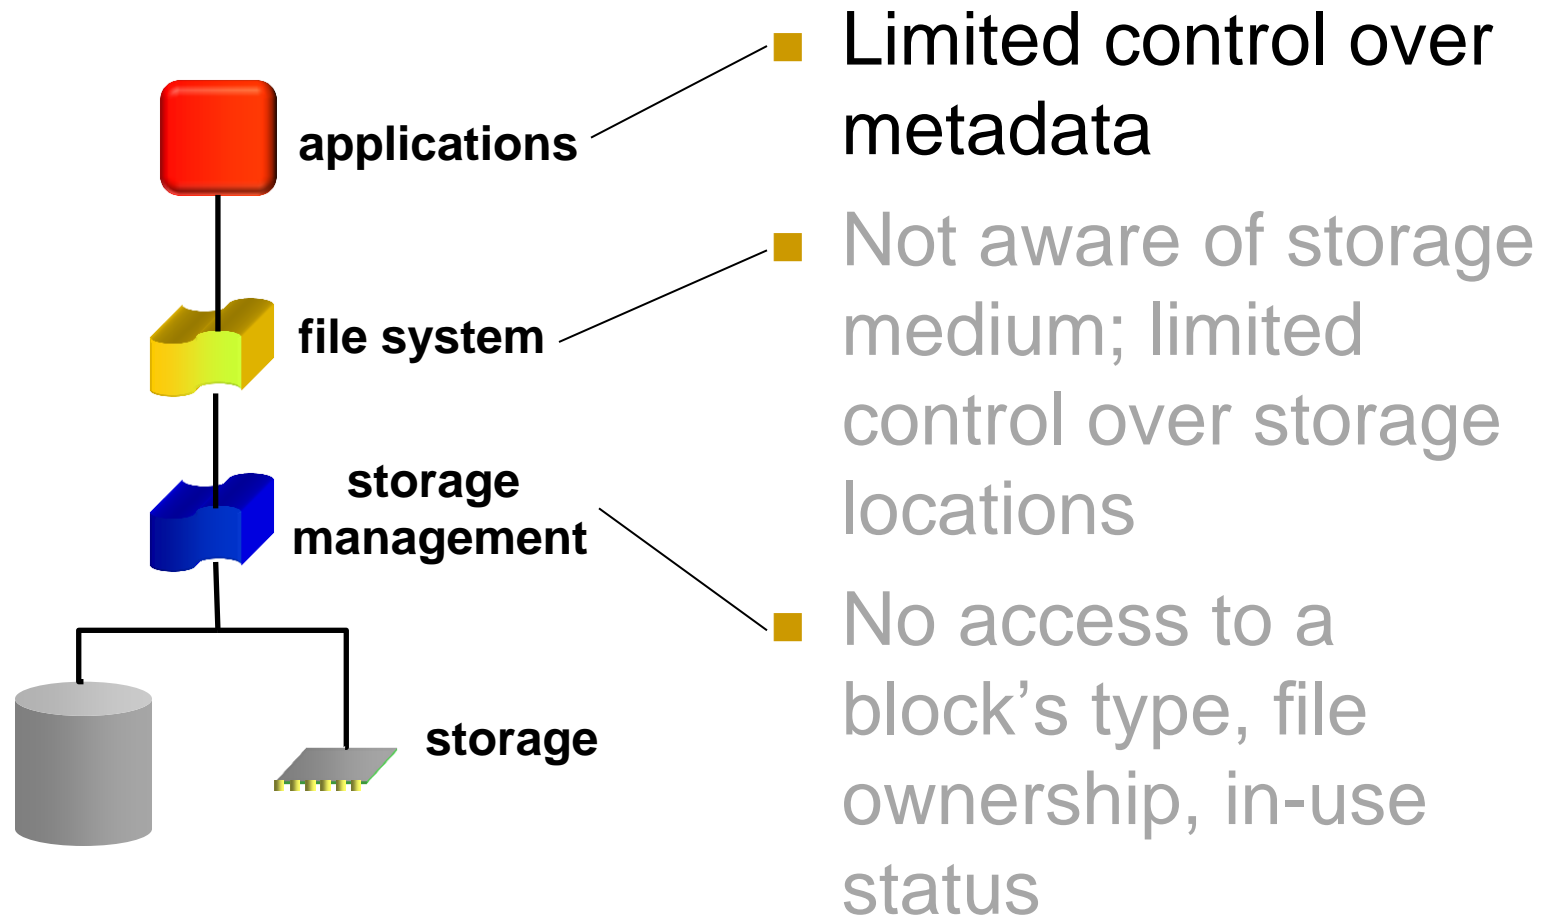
applications

file system

storage management

storage

- Limited control over metadata
- Not aware of storage medium; limited control over storage locations
- No access to a block’s type, file ownership, in-use status